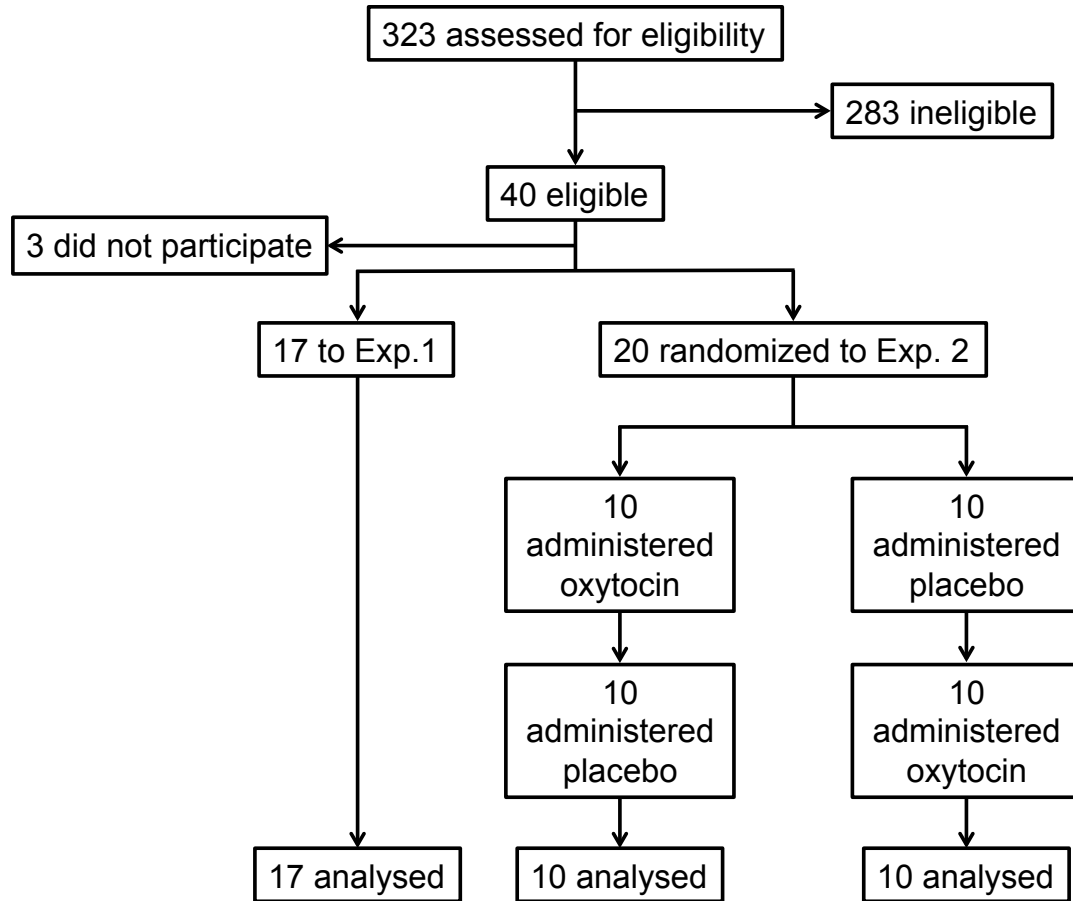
323 assessed for eligibility

283 ineligible

40 eligible

3 did not participate

17 to Exp.1

20 randomized to Exp. 2

10 administered oxytocin

10 administered placebo

10 administered placebo

10 administered oxytocin

17 analysed

10 analysed

10 analysed